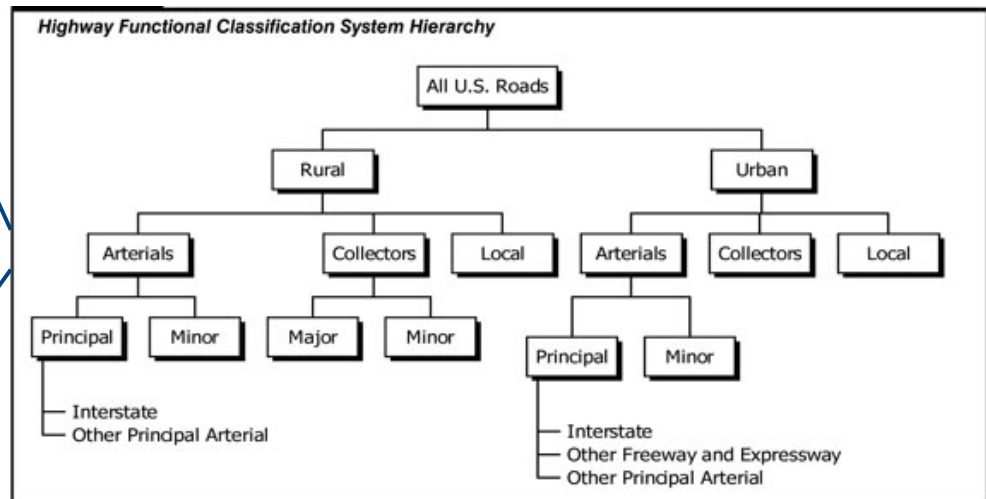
Highway Functional Classification System Hierarchy

All U.S. Roads

Rural

Arterials

Principal

Interstate
Other Principal Arterial

Minor

Collectors

Major

Minor

Local

Urban

Arterials

Principal

Interstate
Other Freeway and Expressway
Other Principal Arterial

Minor

Collectors

Local